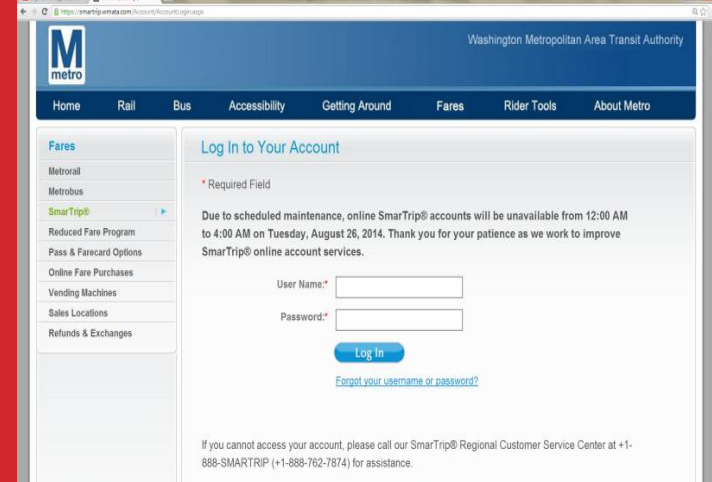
https://smartrip.wmata.com/Account/AccountLogin.aspx

M
metro

Washington Metropolitan Area Transit Authority

Home Rail Bus Accessibility Getting Around Fares Rider Tools About Metro

Fares
Metrorail
Metrobus
SmarTrip®
Reduced Fare Program
Pass & Farecard Options
Online Fare Purchases
Vending Machines
Sales Locations
Refunds & Exchanges

Log In to Your Account

* Required Field

Due to scheduled maintenance, online SmarTrip® accounts will be unavailable from 12:00 AM to 4:00 AM on Tuesday, August 26, 2014. Thank you for your patience as we work to improve SmarTrip® online account services.

User Name:*

Password:*

Log In

Forgot your username or password?

If you cannot access your account, please call our SmarTrip® Regional Customer Service Center at +1-888-SMARTRIP (+1-888-762-7874) for assistance.